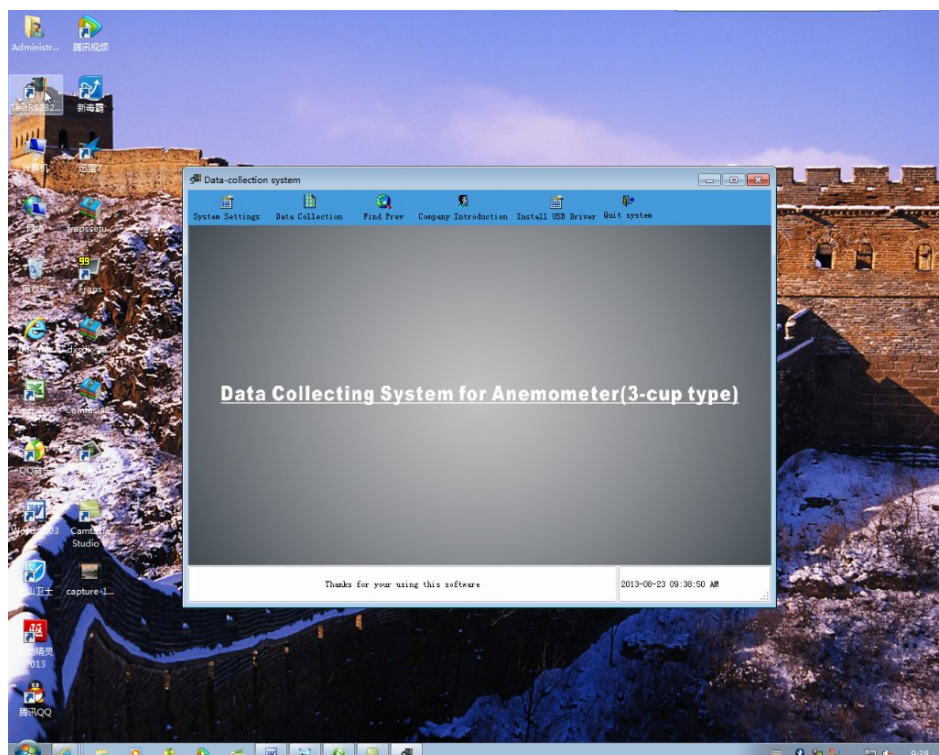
Administr...
腾讯视频
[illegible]RS232...
新毒霸
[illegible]
迅雷7
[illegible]
frapssetu...
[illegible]
Fraps
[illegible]
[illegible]
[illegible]
Camtasia...
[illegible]
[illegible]
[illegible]
Camtasia Studio
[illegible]卫士
capture-1...
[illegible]精灵 2013
腾讯QQ

Data-collection system
System Settings
Data Collection
Find Prev
Company Introduction
Install USB Driver
Quit system

Data Collecting System for Anemometer(3-cup type)

Thanks for your using this software
2013-08-23 09:38:50 AM